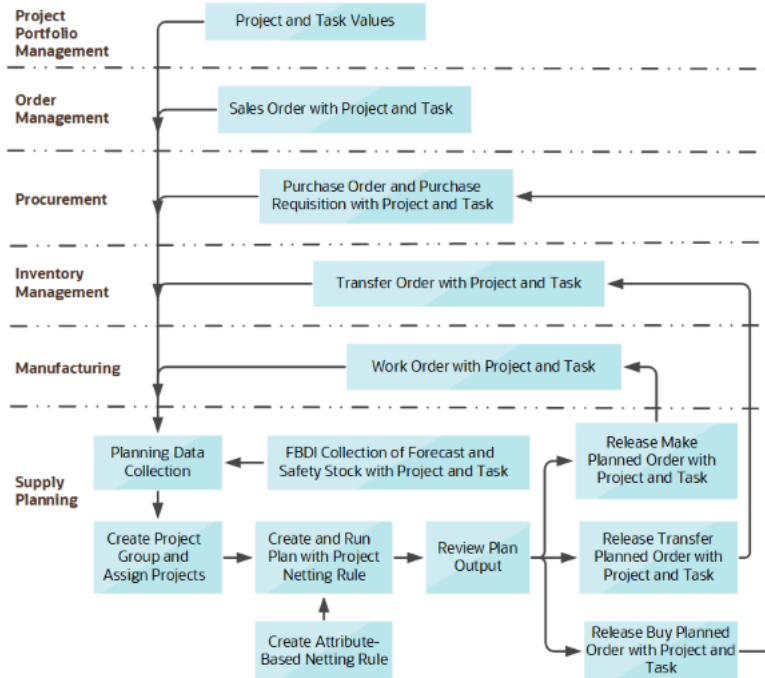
Project Portfolio Management

Project and Task Values

Order Management

Sales Order with Project and Task

Procurement

Purchase Order and Purchase Requisition with Project and Task

Inventory Management

Transfer Order with Project and Task

Manufacturing

Work Order with Project and Task

Supply Planning

Planning Data Collection

FBDI Collection of Forecast and Safety Stock with Project and Task

Release Make Planned Order with Project and Task

Create Project Group and Assign Projects

Create and Run Plan with Project Netting Rule

Review Plan Output

Release Transfer Planned Order with Project and Task

Create Attribute-Based Netting Rule

Release Buy Planned Order with Project and Task